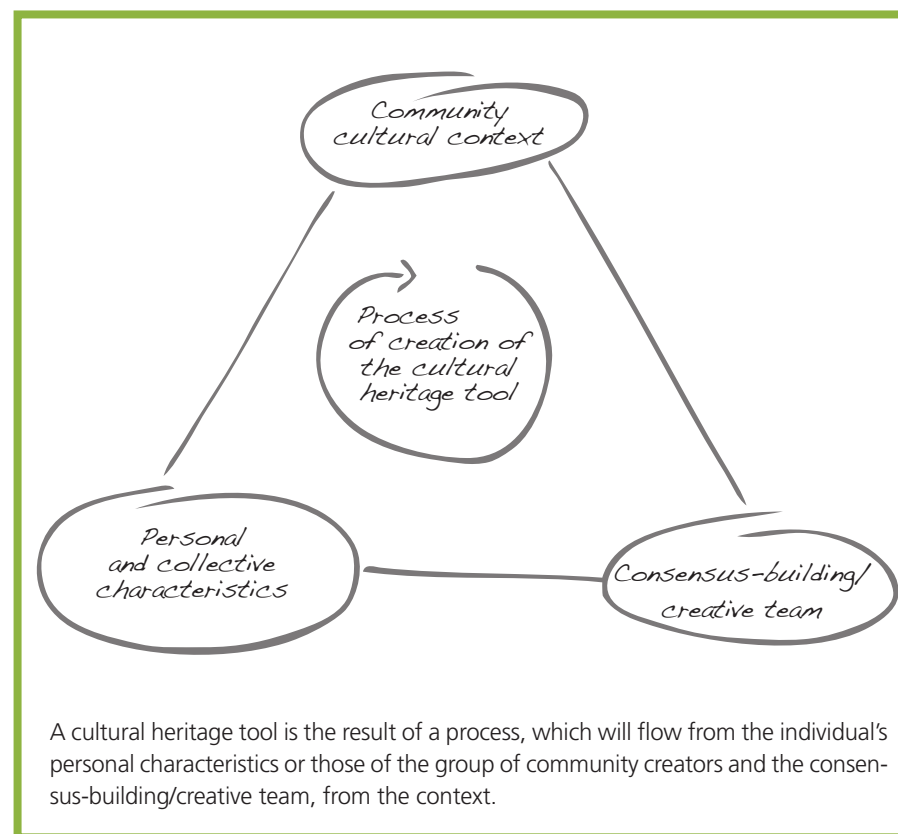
Community cultural context

Process of creation of the cultural heritage tool

Personal and collective characteristics

Consensus-building/ creative team

A cultural heritage tool is the result of a process, which will flow from the individual's personal characteristics or those of the group of community creators and the consensus-building/creative team, from the context.